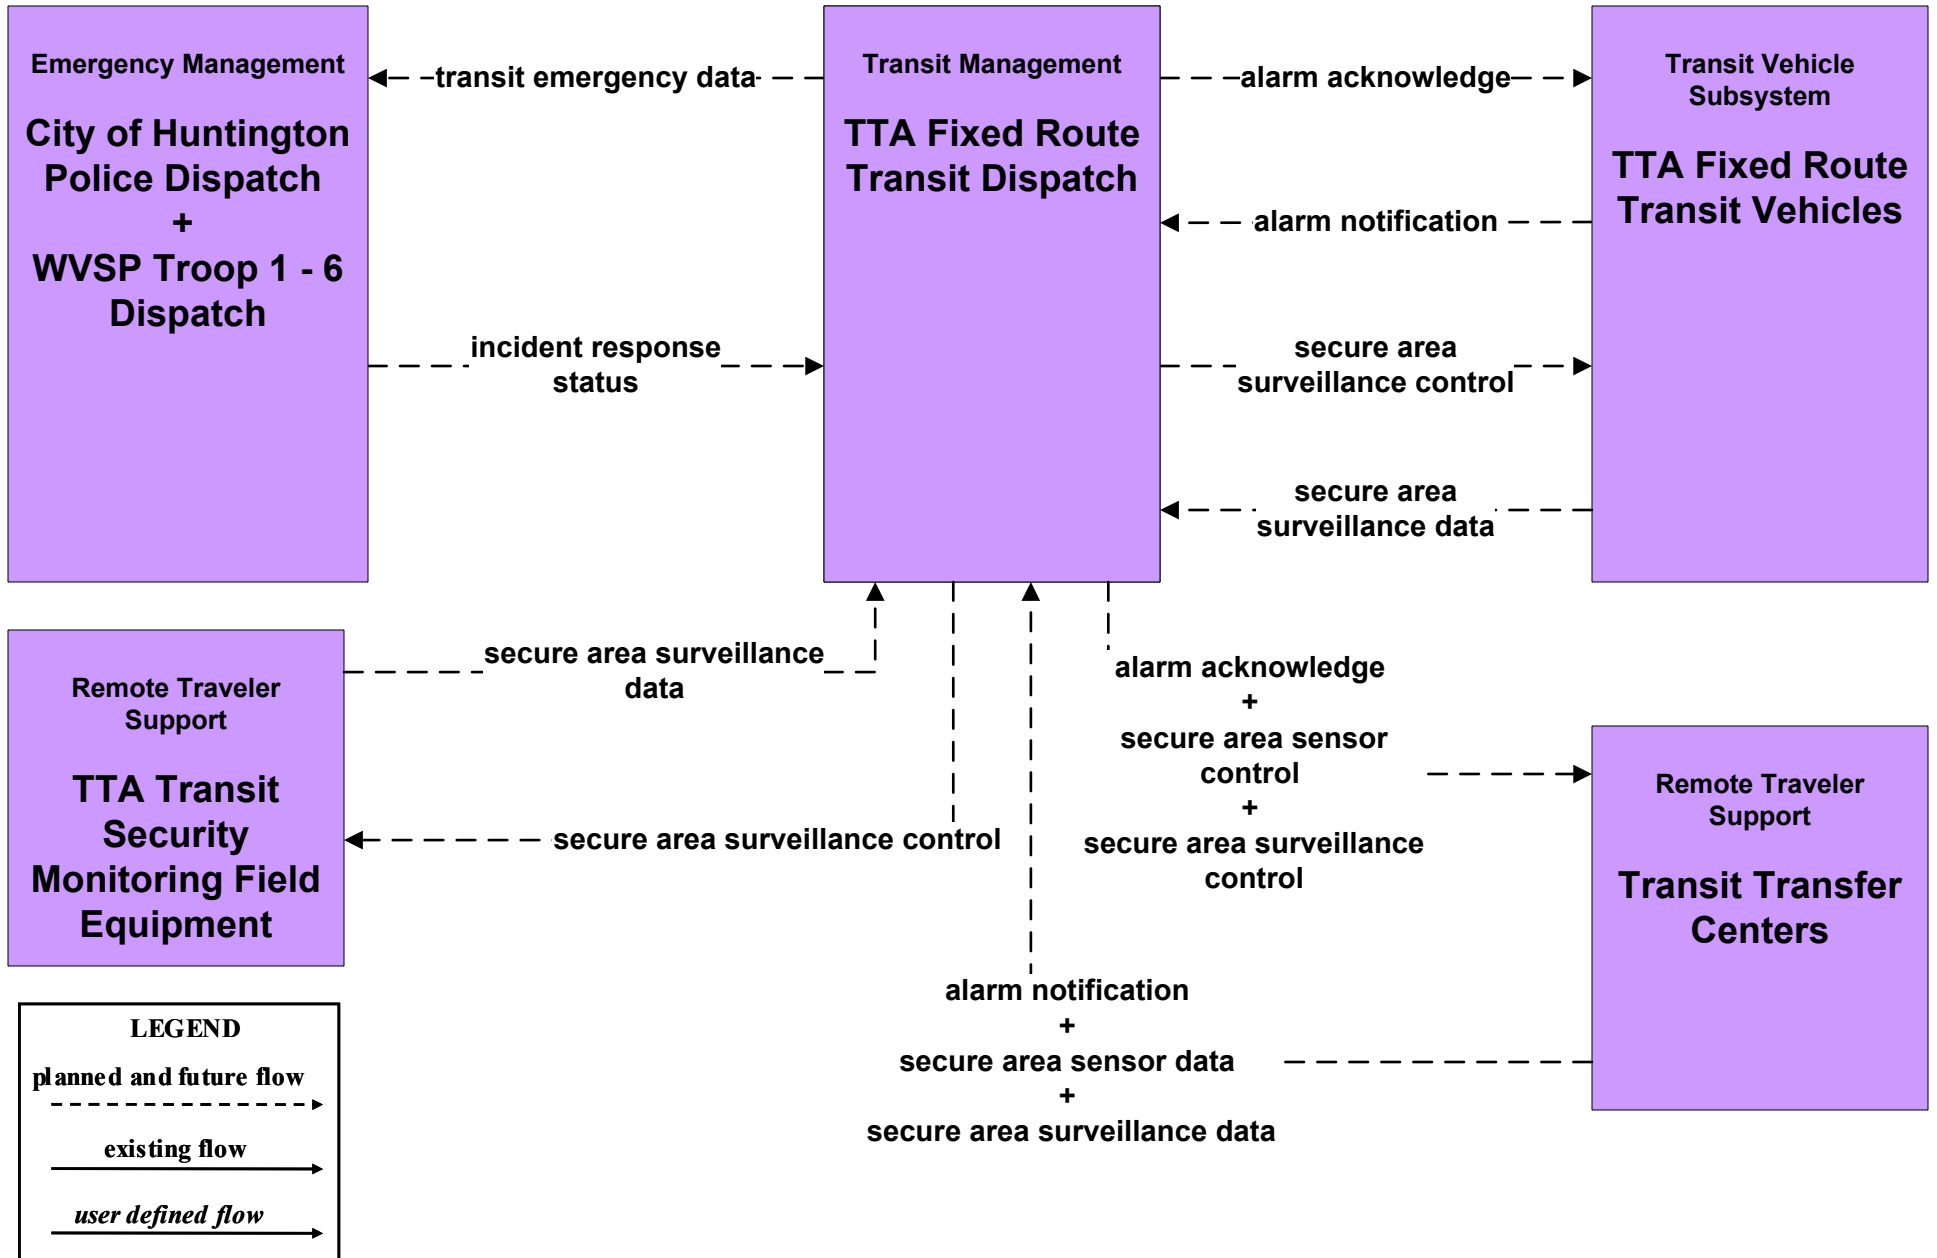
Emergency Management

City of Huntington Police Dispatch + WVSP Troop 1 - 6 Dispatch

transit emergency data

Transit Management

TTA Fixed Route Transit Dispatch

alarm acknowledge

Transit Vehicle Subsystem

TTA Fixed Route Transit Vehicles

alarm notification

incident response status

secure area surveillance control

secure area surveillance data

Remote Traveler Support

TTA Transit Security Monitoring Field Equipment

secure area surveillance data

secure area surveillance control

alarm acknowledge + secure area sensor control + secure area surveillance control

Remote Traveler Support

Transit Transfer Centers

alarm notification + secure area sensor data + secure area surveillance data

LEGEND

planned and future flow

existing flow

user defined flow